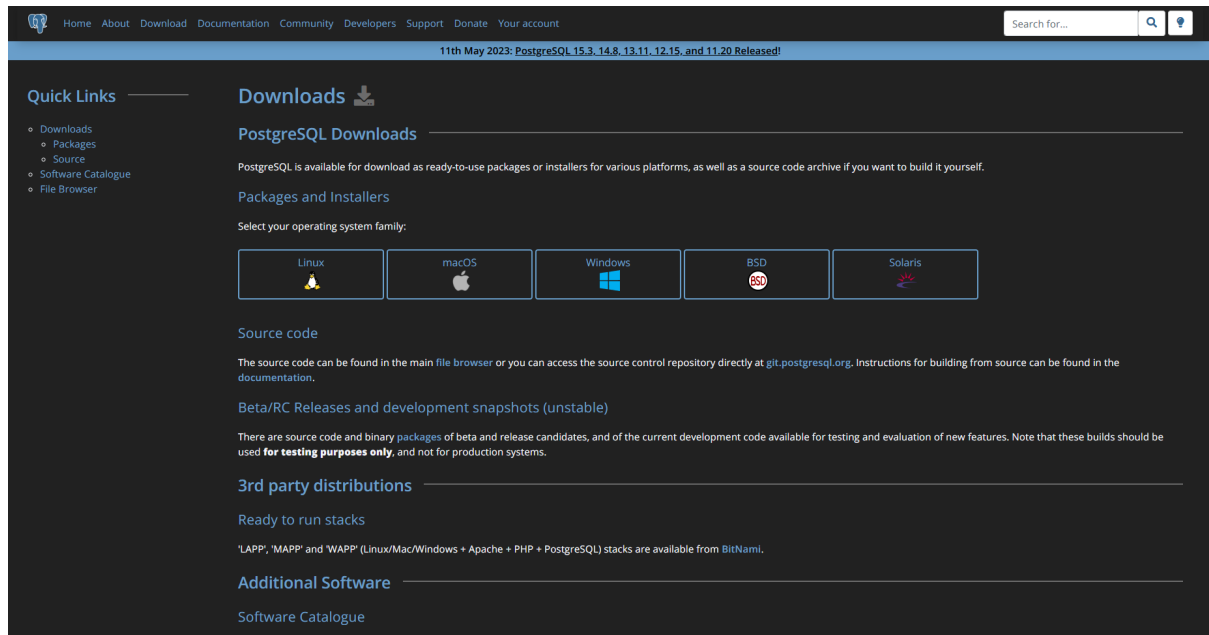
Home About Download Documentation Community Developers Support Donate Your account

Search for...

11th May 2023: PostgreSQL 15.3, 14.8, 13.11, 12.15, and 11.20 Released!

Quick Links

- Downloads
  - Packages
  - Source
- Software Catalogue
- File Browser

Downloads

PostgreSQL Downloads

PostgreSQL is available for download as ready-to-use packages or installers for various platforms, as well as a source code archive if you want to build it yourself.

Packages and Installers

Select your operating system family:

Linux

macOS

Windows

BSD

Solaris

Source code

The source code can be found in the main file browser or you can access the source control repository directly at git.postgresql.org. Instructions for building from source can be found in the documentation.

Beta/RC Releases and development snapshots (unstable)

There are source code and binary packages of beta and release candidates, and of the current development code available for testing and evaluation of new features. Note that these builds should be used for testing purposes only, and not for production systems.

3rd party distributions

Ready to run stacks

'LAPP', 'MAPP' and 'WAPP' (Linux/Mac/Windows + Apache + PHP + PostgreSQL) stacks are available from BitNami.

Additional Software

Software Catalogue